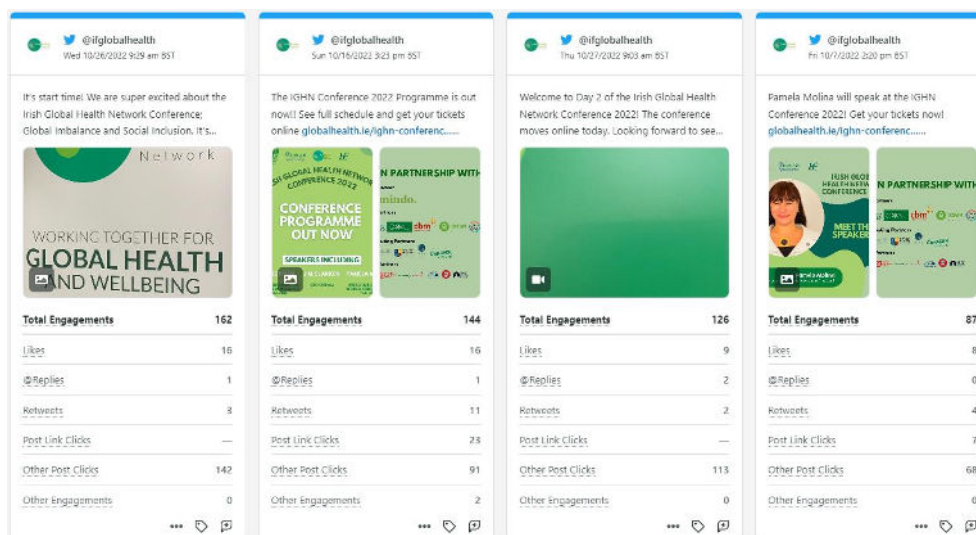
@ifglobalhealth
Wed 10/26/2022 9:29 am BST

It's start time! We are super excited about the Irish Global Health Network Conference: Global Imbalance and Social Inclusion. It's...

Network
WORKING TOGETHER FOR
GLOBAL HEALTH
AND WELLBEING

| Total Engagements | 162 |
|---|---|
| Likes | 16 |
| @Replies | 1 |
| Retweets | 3 |
| Post Link Clicks | — |
| Other Post Clicks | 142 |
| Other Engagements | 0 |

@ifglobalhealth
Sun 10/16/2022 3:23 pm BST

The IGHN Conference 2022 Programme is out now!! See full schedule and get your tickets online globalhealth.ie/ighn-conferenc.....

IRISH GLOBAL HEALTH NETWORK CONFERENCE 2022
CONFERENCE PROGRAMME OUT NOW
SPEAKERS INCLUDING
N PARTNERSHIP WITH
mindo.
cbm

| Total Engagements | 144 |
|---|---|
| Likes | 16 |
| @Replies | 1 |
| Retweets | 11 |
| Post Link Clicks | 23 |
| Other Post Clicks | 91 |
| Other Engagements | 2 |

@ifglobalhealth
Thu 10/27/2022 9:03 am BST

Welcome to Day 2 of the Irish Global Health Network Conference 2022! The conference moves online today. Looking forward to see...

| Total Engagements | 126 |
|---|---|
| Likes | 9 |
| @Replies | 2 |
| Retweets | 2 |
| Post Link Clicks | — |
| Other Post Clicks | 113 |
| Other Engagements | 0 |

@ifglobalhealth
Fri 10/7/2022 2:20 pm BST

Pamela Molina will speak at the IGHN Conference 2022! Get your tickets now! globalhealth.ie/ighn-conferenc.....

IRISH GLOBAL HEALTH NETWORK CONFERENCE
MEET THE SPEAKER
N PARTNERSHIP WITH
cbm

| Total Engagements | 87 |
|---|---|
| Likes | 8 |
| @Replies | 0 |
| Retweets | 4 |
| Post Link Clicks | 7 |
| Other Post Clicks | 68 |
| Other Engagements | 0 |